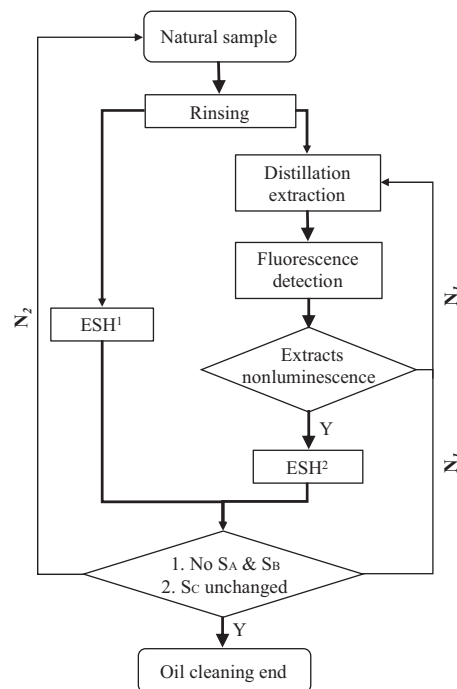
Natural sample

Rinsing

Distillation extraction

Fluorescence detection

$N_2$

ESH$^1$

Extracts nonluminescence

Y

ESH$^2$

1. No $S_A$ & $S_B$
2. $S_C$ unchanged

Y

Oil cleaning end

$N_{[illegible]}$

$N_{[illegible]}$